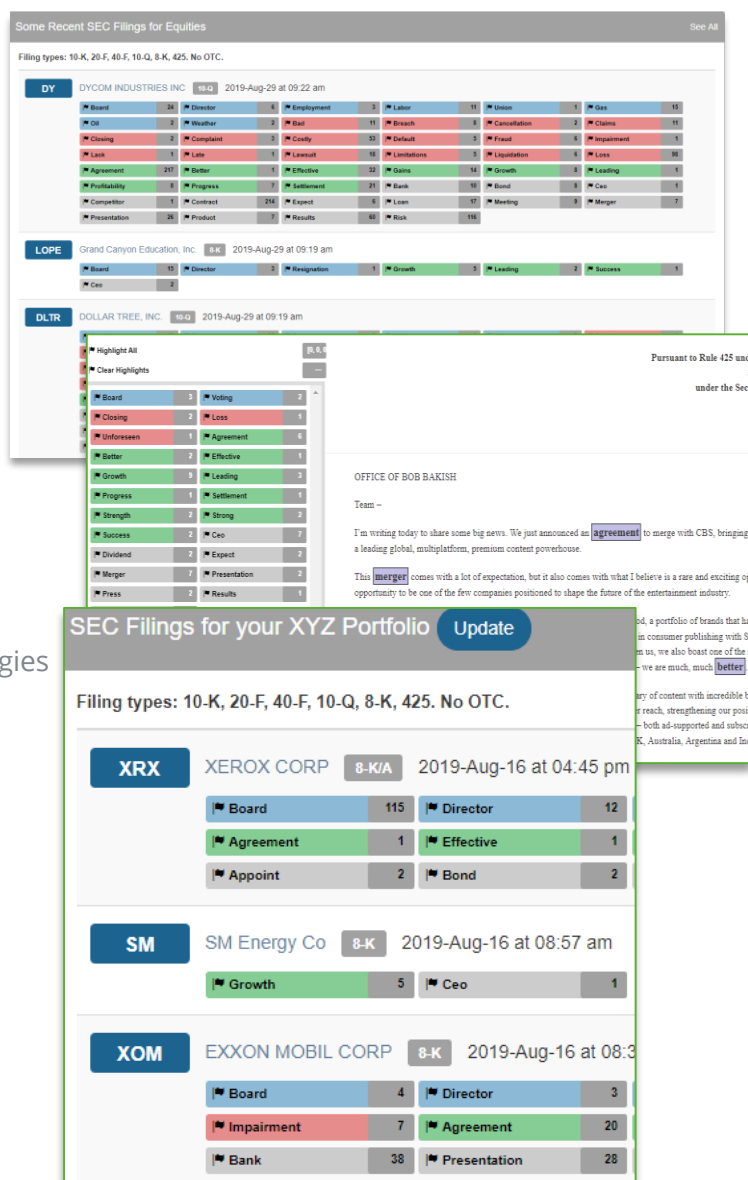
Some Recent SEC Filings for Equities See All

Filing types: 10-K, 20-F, 40-F, 10-Q, 8-K, 425. No OTC.

DY DYCOM INDUSTRIES INC 10-Q 2019-Aug-29 at 09:22 am

| Board 24 | Director 6 | Employment 3 | Labor 11 | Union 1 | Gas 13 |
|---|---|---|---|---|---|
| Oil 2 | Weather 2 | Bad 11 | Breach 8 | Cancellation 5 | Claims 11 |
| Closing 2 | Complaint 3 | Costly 53 | Default 3 | Fraud 6 | Impairment 1 |
| Lack 1 | Late 1 | Lawsuit 10 | Limitations 3 | Liquidation 6 | Loss 98 |
| Agreement 217 | Better 1 | Effective 32 | Gains 14 | Growth 8 | Leading 1 |
| Profitability 8 | Progress 7 | Settlement 21 | Bank 10 | Bond 8 | Ceo 1 |
| Competitor 1 | Contract 214 | Expect 6 | Loan 17 | Meeting 9 | Merger 7 |
| Presentation 26 | Product 7 | Results 60 | Risk 116 | | |

LOPE Grand Canyon Education, Inc. 8-K 2019-Aug-29 at 09:19 am

| Board 15 | Director 3 | Resignation 1 | Growth 5 | Leading 2 | Success 1 |
|---|---|---|---|---|---|
| Ceo 2 | | | | | |

DLTR DOLLAR TREE, INC. 10-Q 2019-Aug-29 at 09:19 am

Highlight All
Clear Highlights

| Board 3 | Voting 2 |
|---|---|
| Closing 2 | Loss 1 |
| Unforeseen 1 | Agreement 6 |
| Better 2 | Effective 3 |
| Growth 9 | Leading 3 |
| Progress 1 | Settlement 1 |
| Strength 2 | Strong 2 |
| Success 2 | Ceo 7 |
| Dividend 2 | Expect 2 |
| Merger 7 | Presentation 2 |
| Press 2 | Results 1 |

Pursuant to Rule 425 und

under the Sec

OFFICE OF BOB BAKISH

Team –

I'm writing today to share some big news. We just announced an agreement to merge with CBS, bringing a leading global, multiplatform, premium content powerhouse.

This merger comes with a lot of expectation, but it also comes with what I believe is a rare and exciting op opportunity to be one of the few companies positioned to shape the future of the entertainment industry.

od, a portfolio of brands that ha r reach, strengthening our posi en us, we also boast one of the – we are much, much better.

ary of content with incredible b – both ad-supported and subscr K, Australia, Argentina and Ind

gies

SEC Filings for your XYZ Portfolio Update

Filing types: 10-K, 20-F, 40-F, 10-Q, 8-K, 425. No OTC.

XRX XEROX CORP 8-K/A 2019-Aug-16 at 04:45 pm

| Board 115 | Director 12 |
|---|---|
| Agreement 1 | Effective 1 |
| Appoint 2 | Bond 2 |

SM SM Energy Co 8-K 2019-Aug-16 at 08:57 am

| Growth 5 | Ceo 1 |
|---|---|

XOM EXXON MOBIL CORP 8-K 2019-Aug-16 at 08:3

| Board 4 | Director 3 |
|---|---|
| Impairment 7 | Agreement 20 |
| Bank 38 | Presentation 28 |